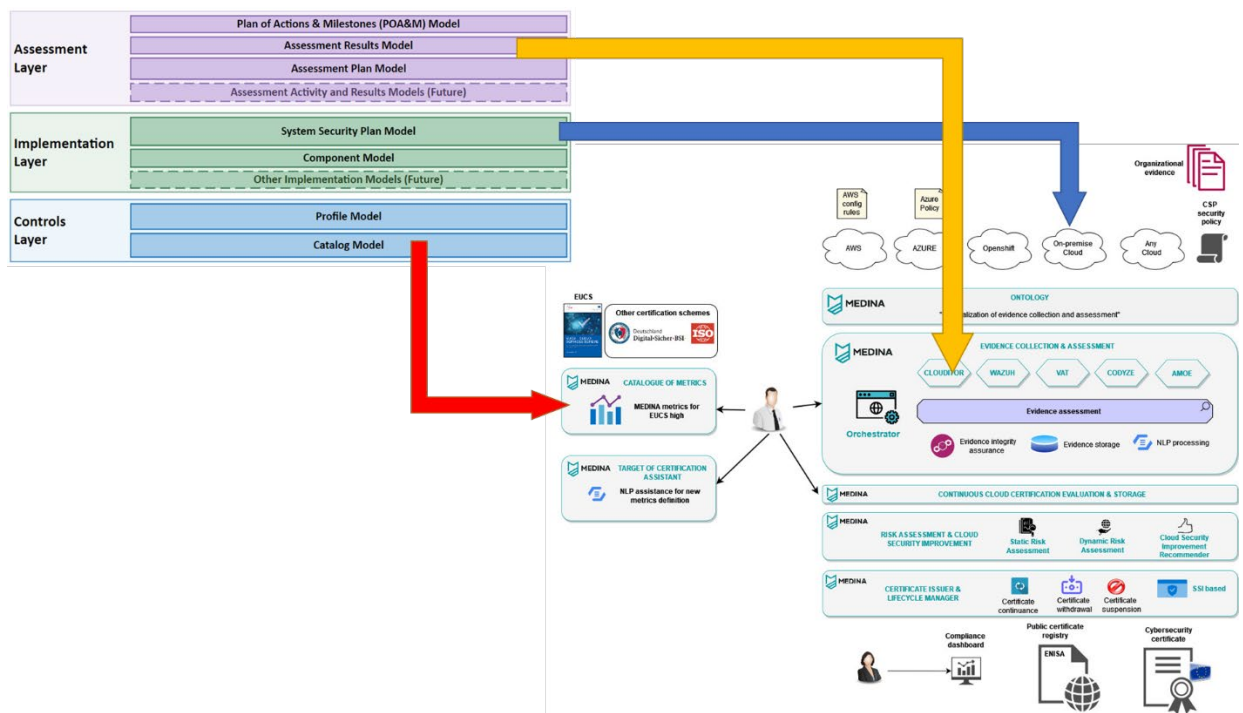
Assessment Layer

Plan of Actions & Milestones (POA&M) Model
Assessment Results Model
Assessment Plan Model
Assessment Activity and Results Models (Future)

Implementation Layer

System Security Plan Model
Component Model
Other Implementation Models (Future)

Controls Layer

Profile Model
Catalog Model

Organizational evidence

AWS config rules
Azure Policy
CSP security policy

AWS
AZURE
Openshift
On-premise Cloud
Any Cloud

EUCS
Other certification schemes
Deutschland Digital-Sicher-BSI
ISO

MEDINA
ONTOLOGY
"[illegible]alization of evidence collection and assessment"

MEDINA
EVIDENCE COLLECTION & ASSESSMENT
CLOUDITOR
WAZUH
VAT
CODYZE
AMOE
Orchestrator
Evidence assessment
Evidence integrity assurance
Evidence storage
NLP processing

MEDINA
CATALOGUE OF METRICS
MEDINA metrics for EUCS high

MEDINA
TARGET OF CERTIFICATION ASSISTANT
NLP assistance for new metrics definition

MEDINA
CONTINUOUS CLOUD CERTIFICATION EVALUATION & STORAGE

MEDINA
RISK ASSESSMENT & CLOUD SECURITY IMPROVEMENT
Static Risk Assessment
Dynamic Risk Assessment
Cloud Security Improvement Recommender

MEDINA
CERTIFICATE ISSUER & LIFECYCLE MANAGER
Certificate continuance
Certificate withdrawal
Certificate suspension
SSI based

Compliance dashboard
Public certificate registry
ENISA
Cybersecurity certificate